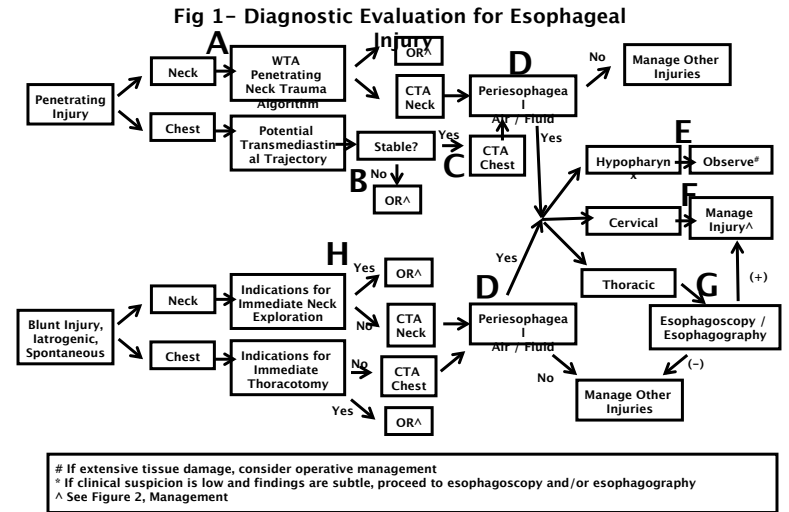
Fig 1- Diagnostic Evaluation for Esophageal Injury

A

Penetrating Injury

Neck

WTA Penetrating Neck Trauma Algorithm

OR^

CTA Neck

D

Periesophageal Air / Fluid

No

Manage Other Injuries

Chest

Potential Transmediastinal Trajectory

Stable?

Yes

C

CTA Chest

Yes

B

No

OR^

Hypopharynx

E

Observe#

F

Cervical

Manage Injury^

Thoracic

G

(+)

Esophagoscopy / Esophagography

(-)

H

Yes

OR^

Blunt Injury, Iatrogenic, Spontaneous

Neck

Indications for Immediate Neck Exploration

No

CTA Neck

D

Periesophageal Air / Fluid

Yes

Chest

Indications for Immediate Thoracotomy

No

CTA Chest

No

Manage Other Injuries

Yes

OR^

# If extensive tissue damage, consider operative management
* If clinical suspicion is low and findings are subtle, proceed to esophagoscopy and/or esophagography
^ See Figure 2, Management